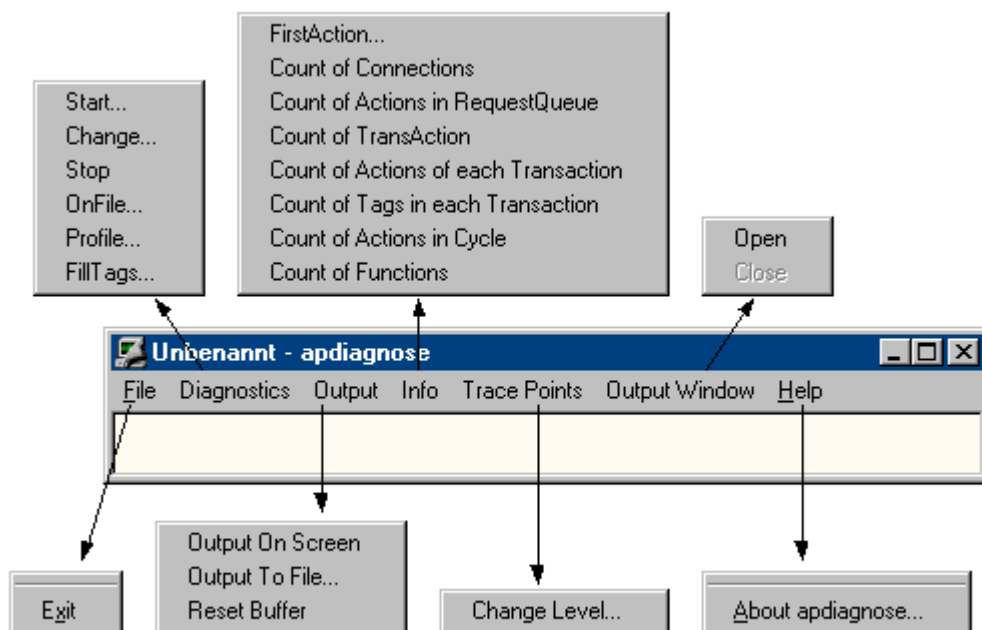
Start...
Change...
Stop
OnFile...
Profile...
FillTags...

FirstAction...
Count of Connections
Count of Actions in RequestQueue
Count of TransAction
Count of Actions of each Transaction
Count of Tags in each Transaction
Count of Actions in Cycle
Count of Functions

Open
Close

Unbenannt - apdiagnose
File Diagnostics Output Info Trace Points Output Window Help

Exit

Output On Screen
Output To File...
Reset Buffer

Change Level...

About apdiagnose...